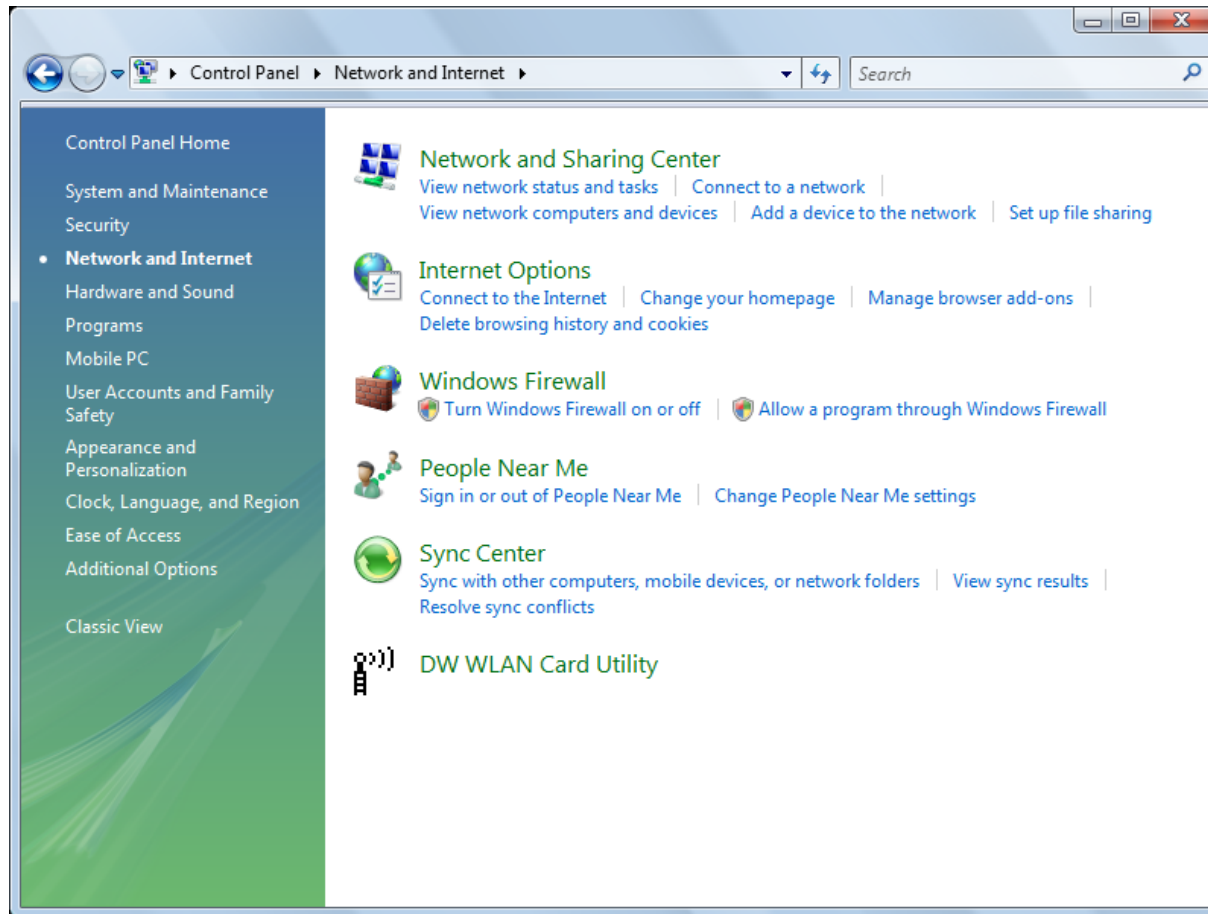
Control Panel ▸ Network and Internet ▸

Search

Control Panel Home

System and Maintenance

Security

Network and Internet

Hardware and Sound

Programs

Mobile PC

User Accounts and Family Safety

Appearance and Personalization

Clock, Language, and Region

Ease of Access

Additional Options

Classic View

Network and Sharing Center
View network status and tasks | Connect to a network |
View network computers and devices | Add a device to the network | Set up file sharing

Internet Options
Connect to the Internet | Change your homepage | Manage browser add-ons |
Delete browsing history and cookies

Windows Firewall
Turn Windows Firewall on or off | Allow a program through Windows Firewall

People Near Me
Sign in or out of People Near Me | Change People Near Me settings

Sync Center
Sync with other computers, mobile devices, or network folders | View sync results |
Resolve sync conflicts

DW WLAN Card Utility